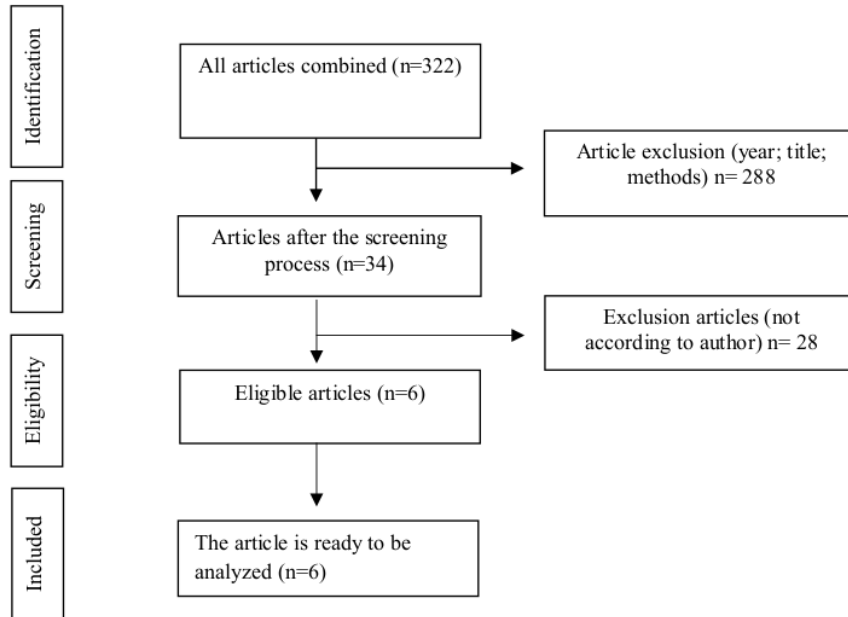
Identification

All articles combined (n=322)

Article exclusion (year; title; methods) n= 288

Screening

Articles after the screening process (n=34)

Exclusion articles (not according to author) n= 28

Eligibility

Eligible articles (n=6)

Included

The article is ready to be analyzed (n=6)